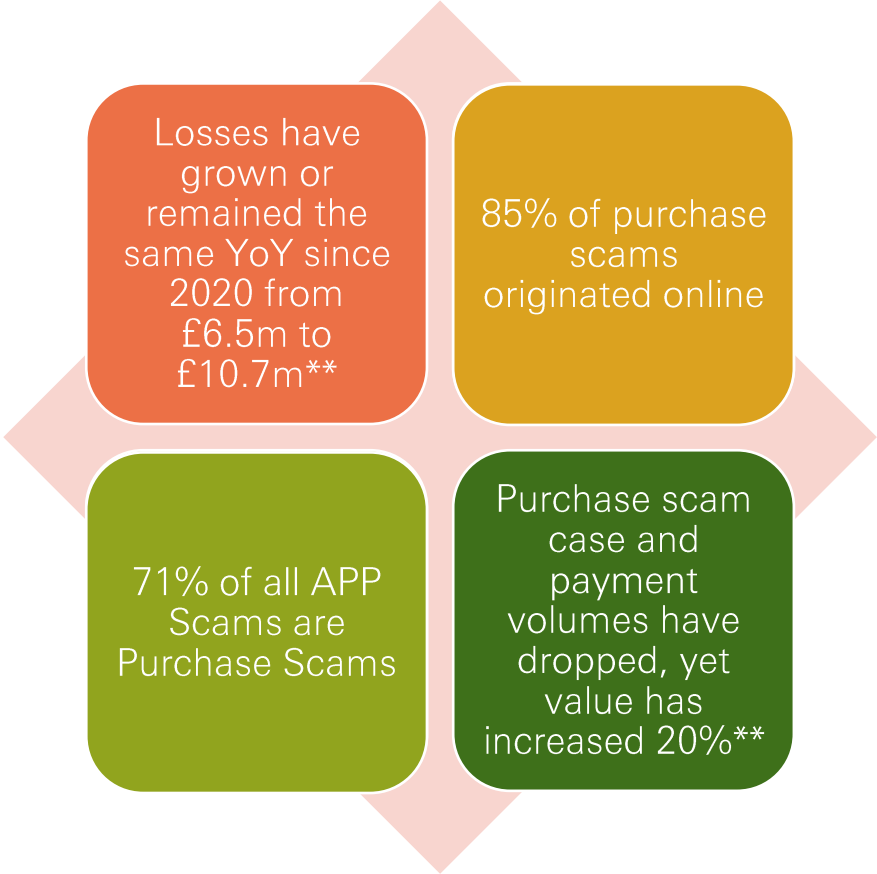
Losses have grown or remained the same YoY since 2020 from £6.5m to £10.7m**

85% of purchase scams originated online

71% of all APP Scams are Purchase Scams

Purchase scam case and payment volumes have dropped, yet value has increased 20%**